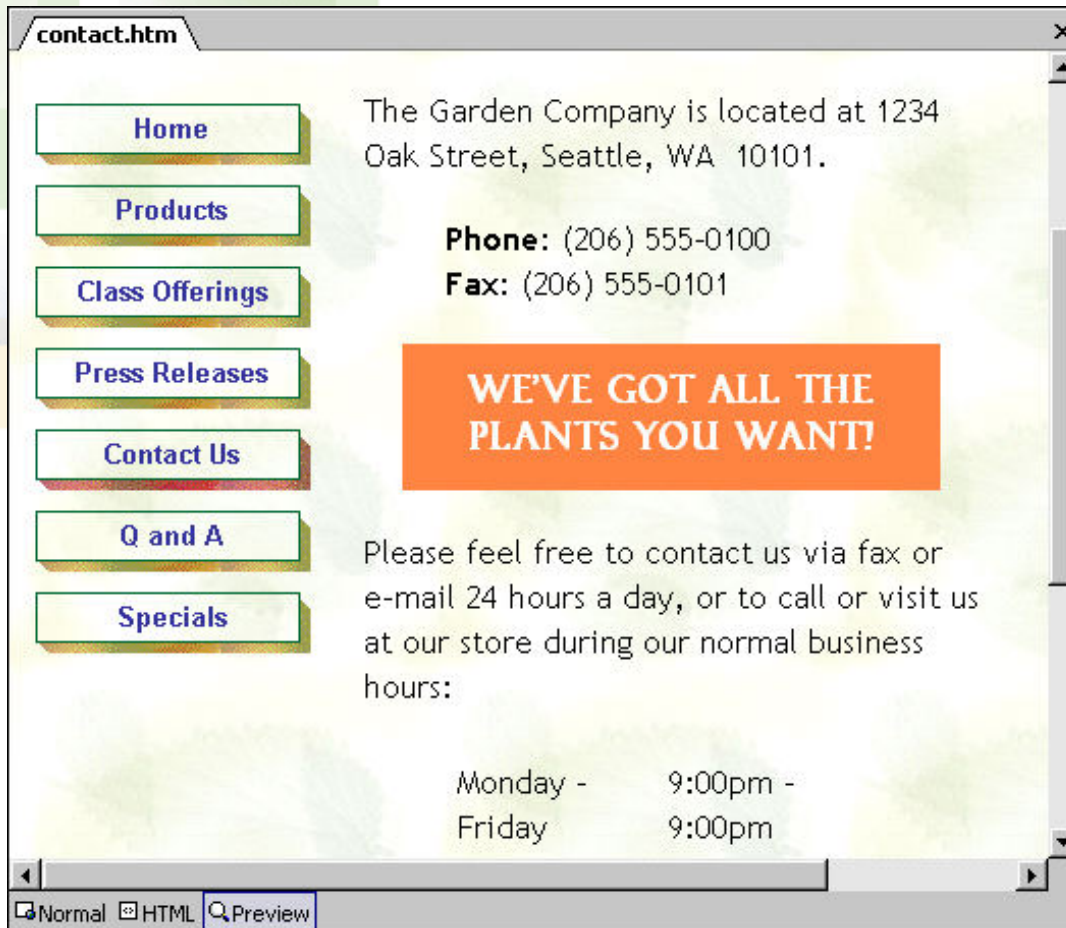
contact.htm

Home

Products

Class Offerings

Press Releases

Contact Us

Q and A

Specials

The Garden Company is located at 1234 Oak Street, Seattle, WA 10101.

**Phone:** (206) 555-0100
**Fax:** (206) 555-0101

WE'VE GOT ALL THE PLANTS YOU WANT!

Please feel free to contact us via fax or e-mail 24 hours a day, or to call or visit us at our store during our normal business hours:

| Monday - Friday | 9:00pm - 9:00pm |
|---|---|

Normal HTML Preview